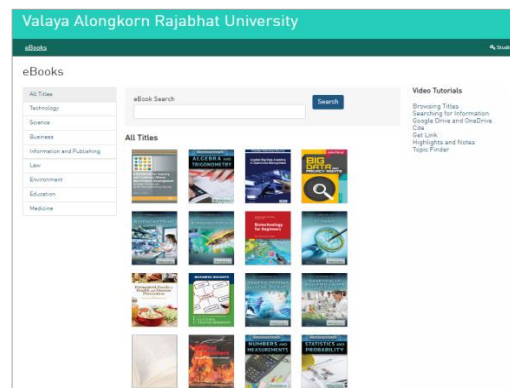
Valaya Alongkorn Rajabhat University

eBooks

eBooks

All Titles
Technology
Science
Business
Information and Publishing
Law
Environment
Education
Medicine

eBook Search

Search

All Titles

ALGEBRA and TRIGONOMETRY

BIG DATA

Biotechnology for Beginners

NUMBERS AND MEASUREMENTS

STATISTICS AND PROBABILITY

Video Tutorials

Browsing Titles
Searching for Information
Google Drive and OneDrive
Cite
Get Link
Highlights and Notes
Topic Finder